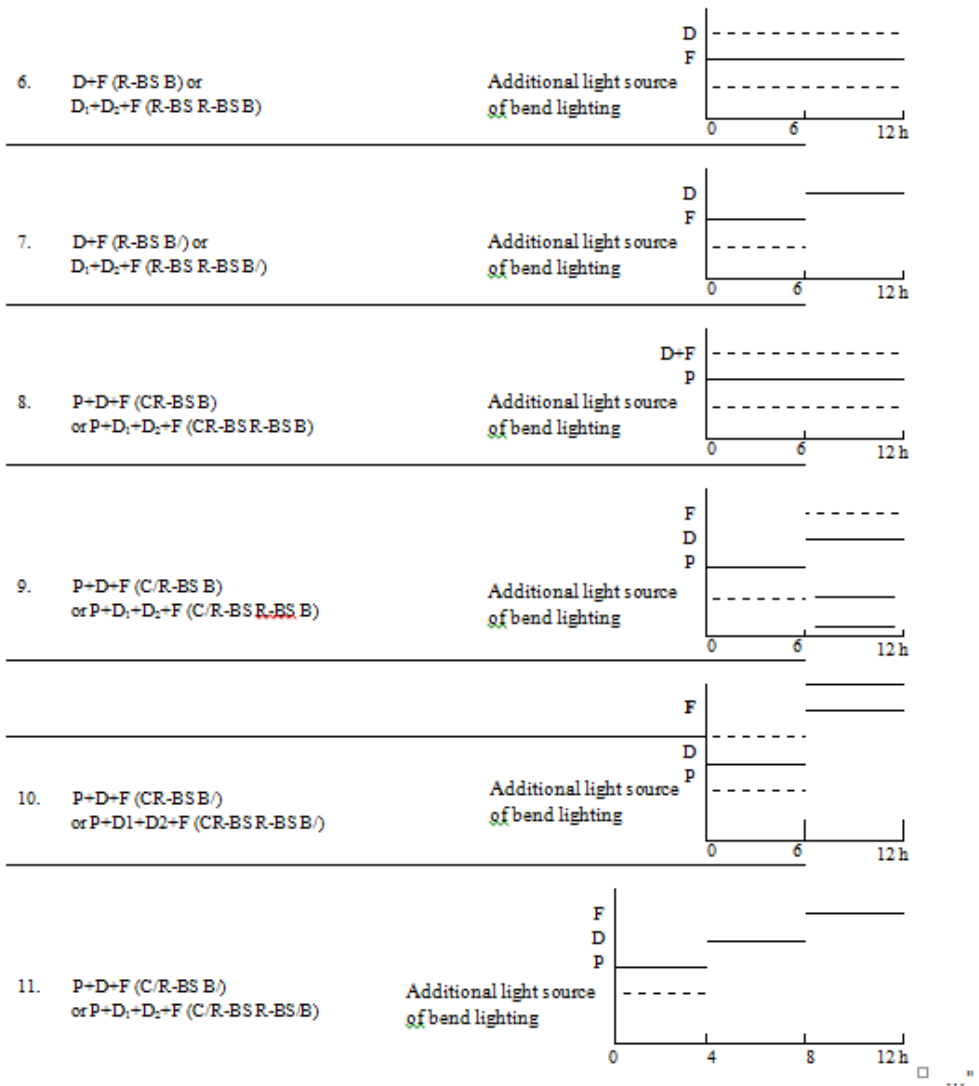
6. D+F (R-BS B) or
$D_1+D_2$+F (R-BS R-BS B)

Additional light source of bend lighting

D
F
0 6 12 h

7. D+F (R-BS B/) or
$D_1+D_2$+F (R-BS R-BS B/)

Additional light source of bend lighting

D
F
0 6 12 h

8. P+D+F (CR-BS B)
or P+$D_1+D_2$+F (CR-BS R-BS B)

Additional light source of bend lighting

D+F
P
0 6 12 h

9. P+D+F (C/R-BS B)
or P+$D_1+D_2$+F (C/R-BS R-BS B)

Additional light source of bend lighting

F
D
P
0 6 12 h

F

10. P+D+F (CR-BS B/)
or P+D1+D2+F (CR-BS R-BS B/)

Additional light source of bend lighting

D
P
0 6 12 h

11. P+D+F (C/R-BS B/)
or P+$D_1+D_2$+F (C/R-BS R-BS/B)

Additional light source of bend lighting

F
D
P
0 4 8 12 h

"